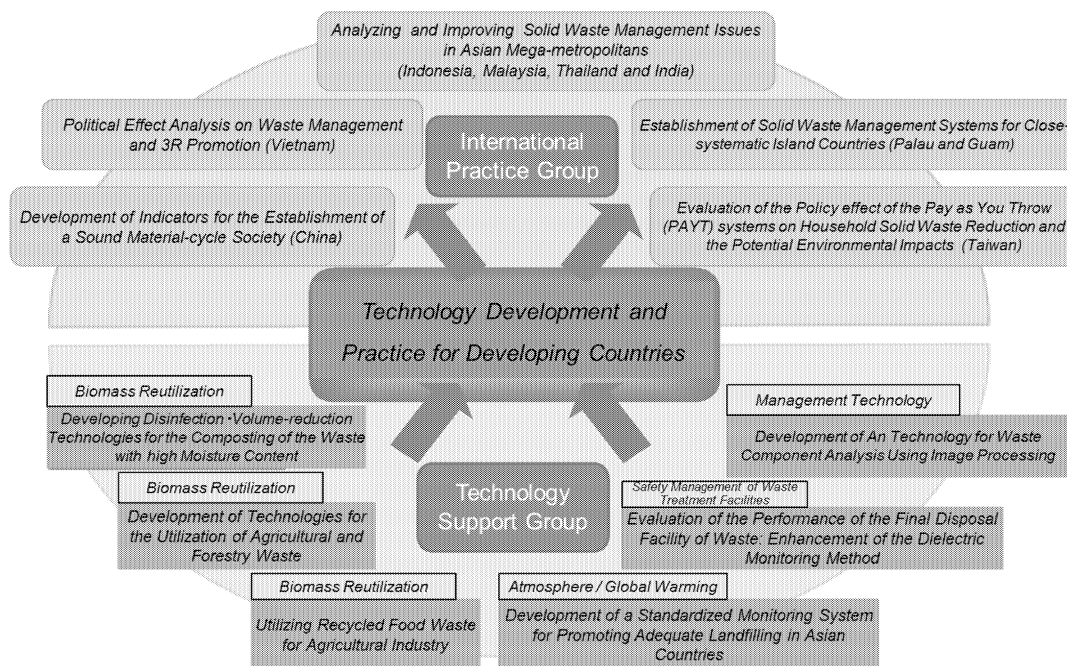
Analyzing and Improving Solid Waste Management Issues in Asian Mega-metropolitans (Indonesia, Malaysia, Thailand and India)

Political Effect Analysis on Waste Management and 3R Promotion (Vietnam)

International Practice Group

Establishment of Solid Waste Management Systems for Close-systematic Island Countries (Palau and Guam)

Development of Indicators for the Establishment of a Sound Material-cycle Society (China)

Evaluation of the Policy effect of the Pay as You Throw (PAYT) systems on Household Solid Waste Reduction and the Potential Environmental Impacts (Taiwan)

Technology Development and Practice for Developing Countries

Biomass Reutilization

Developing Disinfection ･Volume-reduction Technologies for the Composting of the Waste with high Moisture Content

Management Technology

Development of An Technology for Waste Component Analysis Using Image Processing

Biomass Reutilization

Development of Technologies for the Utilization of Agricultural and Forestry Waste

Technology Support Group

Safety Management of Waste Treatment Facilities

Evaluation of the Performance of the Final Disposal Facility of Waste: Enhancement of the Dielectric Monitoring Method

Biomass Reutilization

Utilizing Recycled Food Waste for Agricultural Industry

Atmosphere / Global Warming

Development of a Standardized Monitoring System for Promoting Adequate Landfilling in Asian Countries